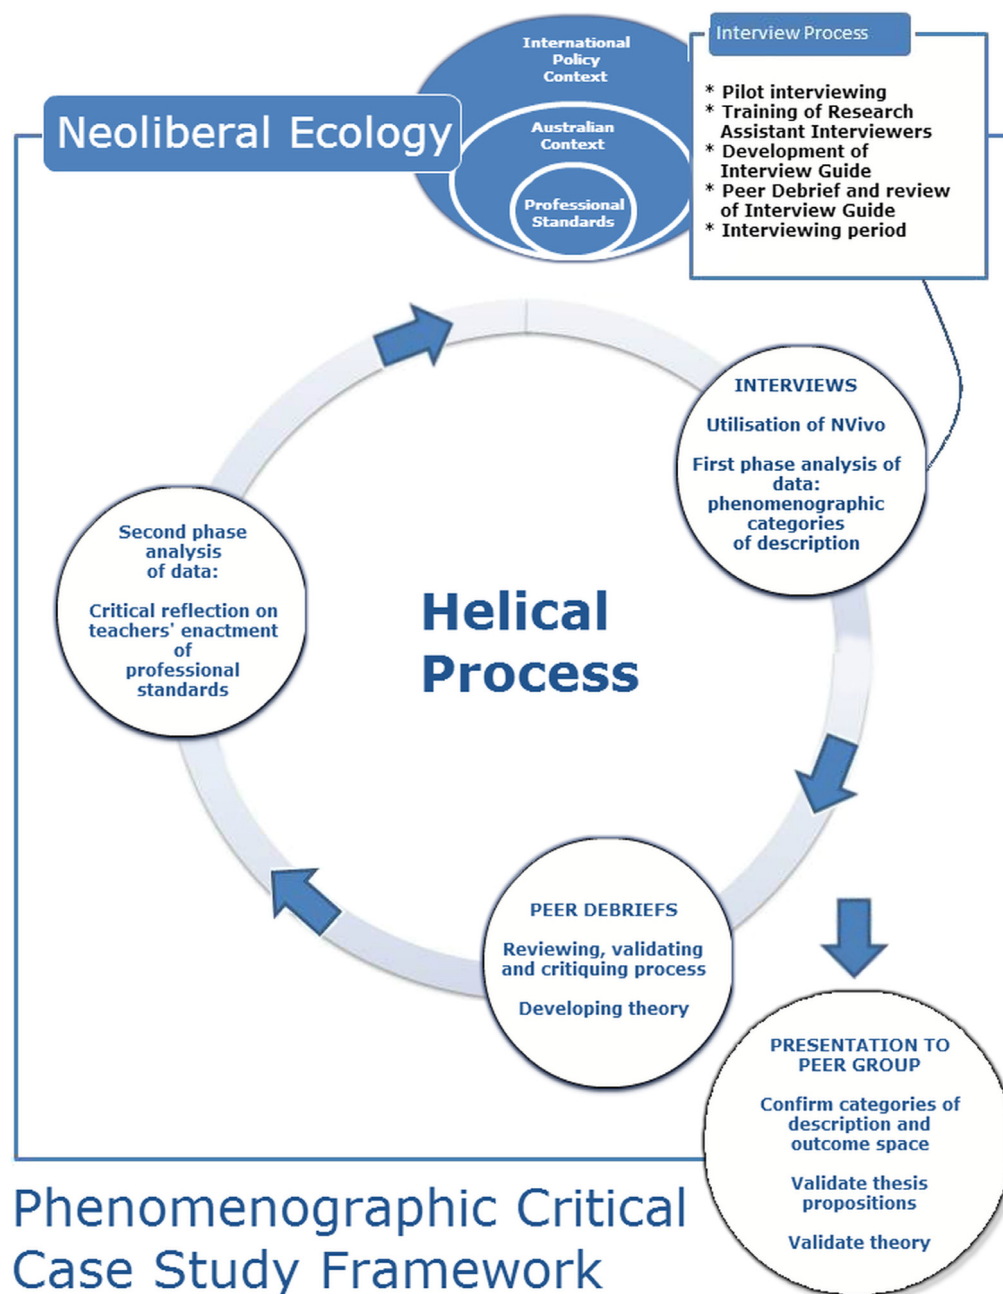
Neoliberal Ecology

International Policy Context

Australian Context

Professional Standards

Interview Process

* Pilot interviewing
* Training of Research Assistant Interviewers
* Development of Interview Guide
* Peer Debrief and review of Interview Guide
* Interviewing period

INTERVIEWS

Utilisation of NVivo

First phase analysis of data: phenomenographic categories of description

Second phase analysis of data:

Critical reflection on teachers' enactment of professional standards

Helical Process

PEER DEBRIEFS

Reviewing, validating and critiquing process

Developing theory

PRESENTATION TO PEER GROUP

Confirm categories of description and outcome space

Validate thesis propositions

Validate theory

Phenomenographic Critical Case Study Framework